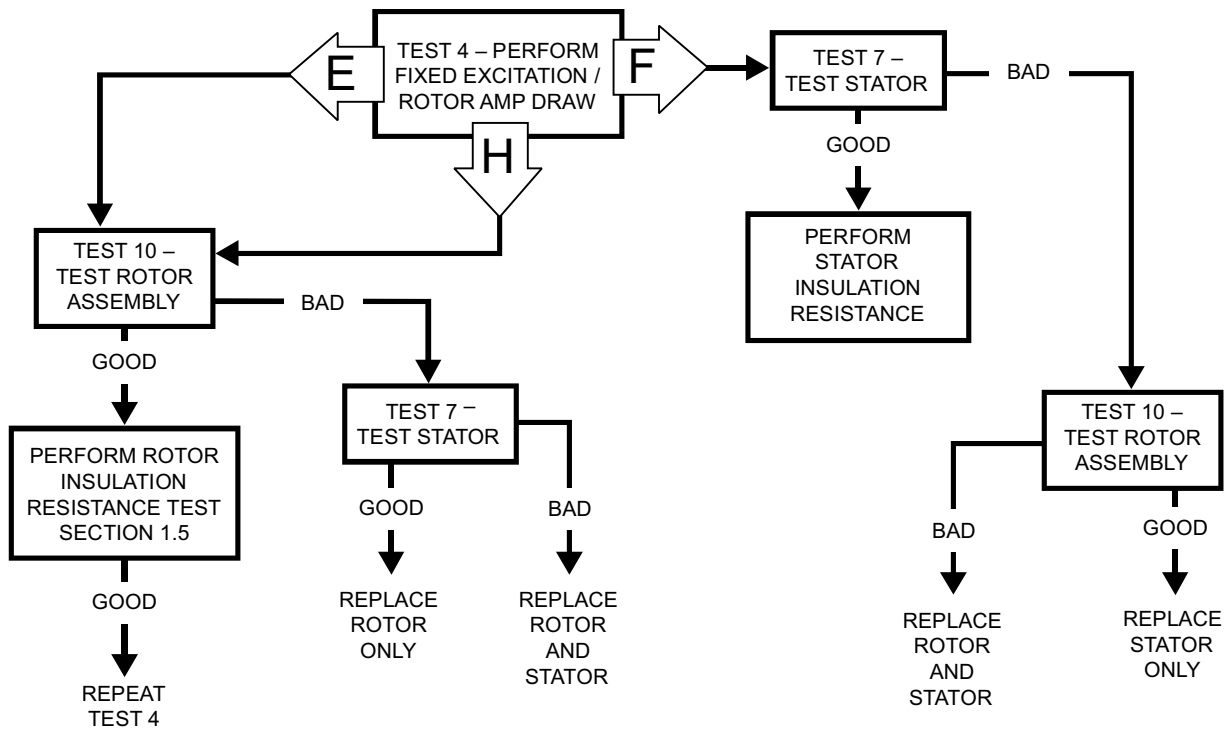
TEST 4 – PERFORM FIXED EXCITATION / ROTOR AMP DRAW

E

F

H

TEST 7 – TEST STATOR

BAD

GOOD

PERFORM STATOR INSULATION RESISTANCE

TEST 10 – TEST ROTOR ASSEMBLY

BAD

GOOD

PERFORM ROTOR INSULATION RESISTANCE TEST SECTION 1.5

GOOD

REPEAT TEST 4

TEST 7 – TEST STATOR

GOOD

REPLACE ROTOR ONLY

BAD

REPLACE ROTOR AND STATOR

TEST 10 – TEST ROTOR ASSEMBLY

BAD

REPLACE ROTOR AND STATOR

GOOD

REPLACE STATOR ONLY